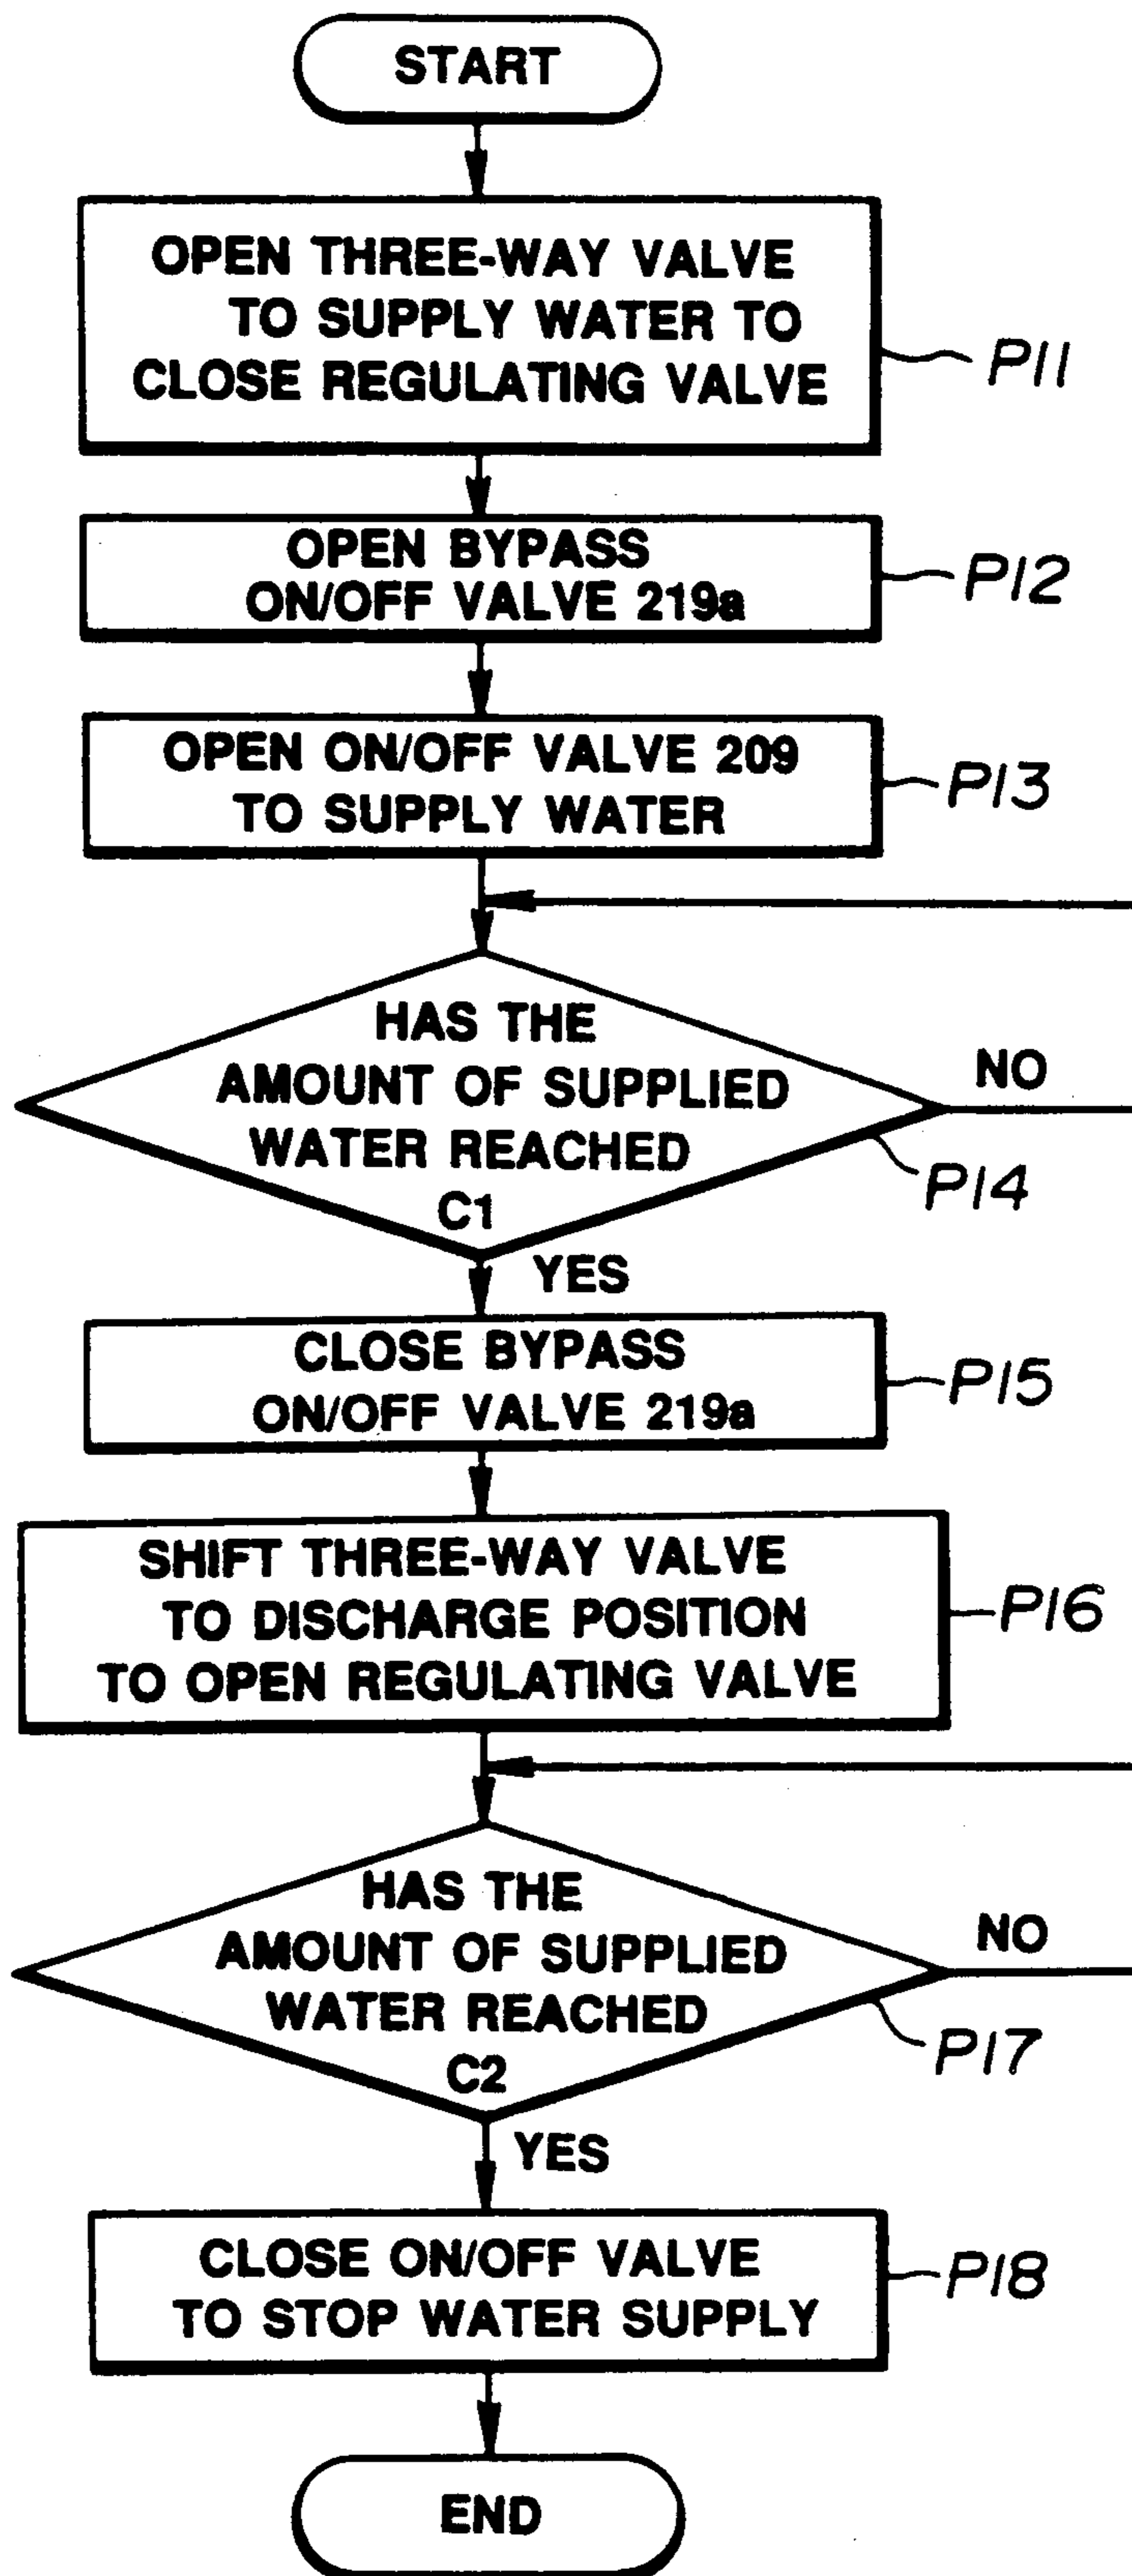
START

OPEN THREE-WAY VALVE TO SUPPLY WATER TO CLOSE REGULATING VALVE

P11

OPEN BYPASS ON/OFF VALVE 219a

P12

OPEN ON/OFF VALVE 209 TO SUPPLY WATER

P13

HAS THE AMOUNT OF SUPPLIED WATER REACHED C1

NO

P14

YES

CLOSE BYPASS ON/OFF VALVE 219a

P15

SHIFT THREE-WAY VALVE TO DISCHARGE POSITION TO OPEN REGULATING VALVE

P16

HAS THE AMOUNT OF SUPPLIED WATER REACHED C2

NO

P17

YES

CLOSE ON/OFF VALVE TO STOP WATER SUPPLY

P18

END